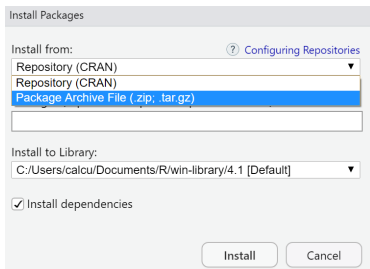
Install Packages

Install from:

? Configuring Repositories

Repository (CRAN)

Repository (CRAN)

Package Archive File (.zip; .tar.gz)

Install to Library:

C:/Users/calcu/Documents/R/win-library/4.1 [Default]

✓ Install dependencies

Install

Cancel